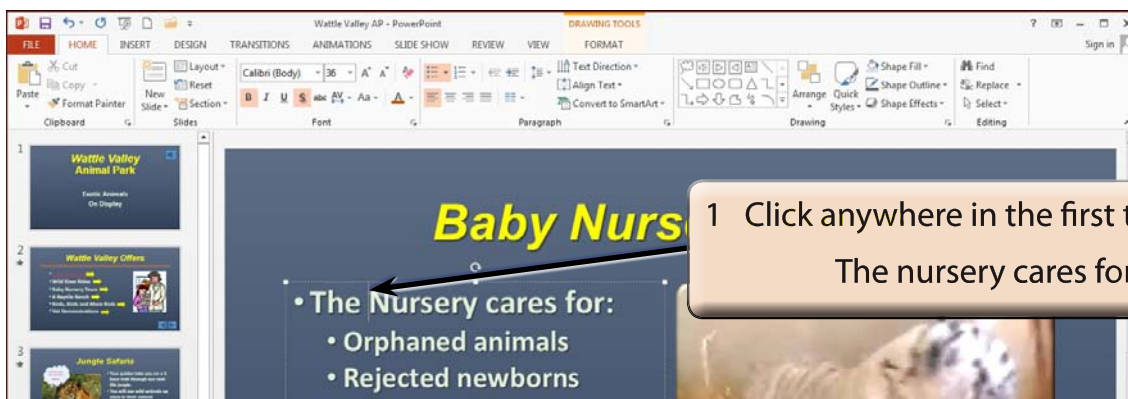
Wattle Valley AP - PowerPoint
DRAWING TOOLS
? – □ ×
FILE HOME INSERT DESIGN TRANSITIONS ANIMATIONS SLIDE SHOW REVIEW VIEW FORMAT
Sign in
Cut
Copy
Paste
Format Painter
Clipboard
Layout
Reset
New Slide
Section
Slides
Calibri (Body) 36
B I U S abc AV Aa A
Font
Text Direction
Align Text
Convert to SmartArt
Paragraph
Arrange
Quick Styles
Shape Fill
Shape Outline
Shape Effects
Drawing
Find
Replace
Select
Editing

1
Wattle Valley Animal Park
Exotic Animals On Display

2
Wattle Valley Offers
Wild River Rides
Baby Nursery Tours
A Reptile Ranch
Birds, Birds and More Birds
Vet Demonstrations

3
Jungle Safaris

Baby Nurs
• The Nursery cares for:
• Orphaned animals
• Rejected newborns

1 Click anywhere in the first t
The nursery cares fo